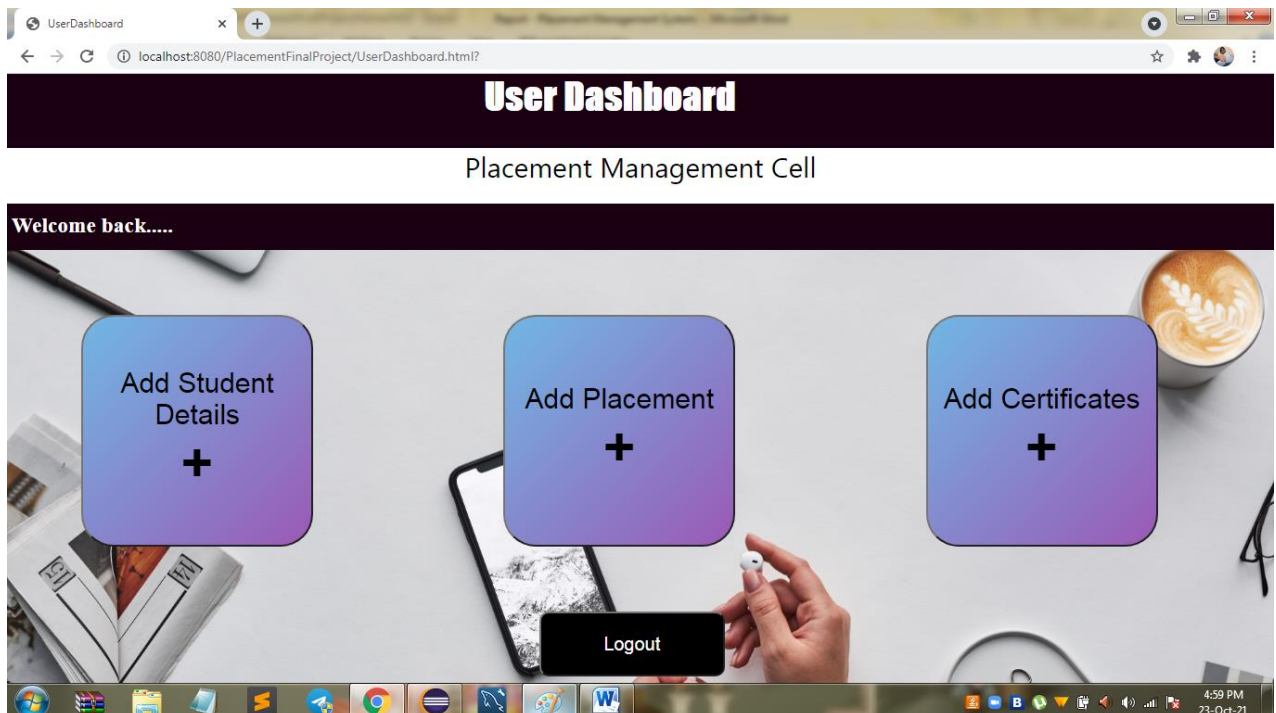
UserDashboard

localhost:8080/PlacementFinalProject/UserDashboard.html?

User Dashboard

Placement Management Cell

Welcome back.....

Add Student Details
+

Add Placement
+

Add Certificates
+

Logout

4:59 PM
23-Oct-21